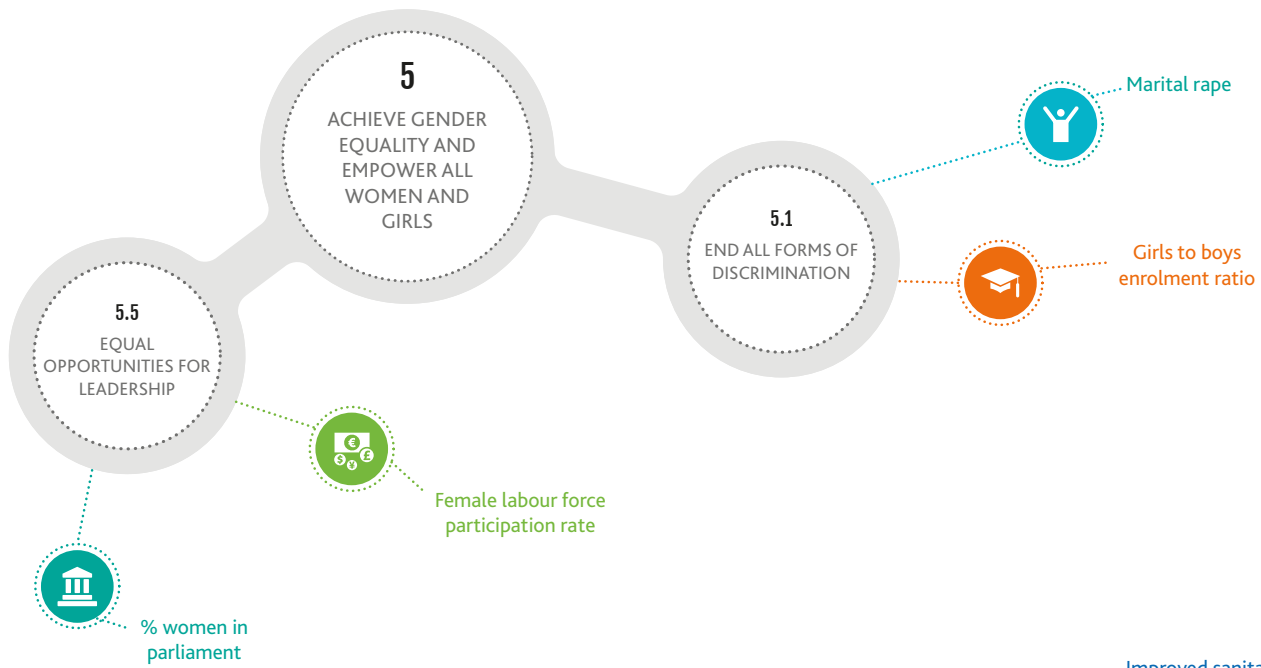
5

ACHIEVE GENDER EQUALITY AND EMPOWER ALL WOMEN AND GIRLS

Marital rape

5.1

END ALL FORMS OF DISCRIMINATION

Girls to boys enrolment ratio

5.5

EQUAL OPPORTUNITIES FOR LEADERSHIP

Female labour force participation rate

% women in parliament

Improved sanita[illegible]